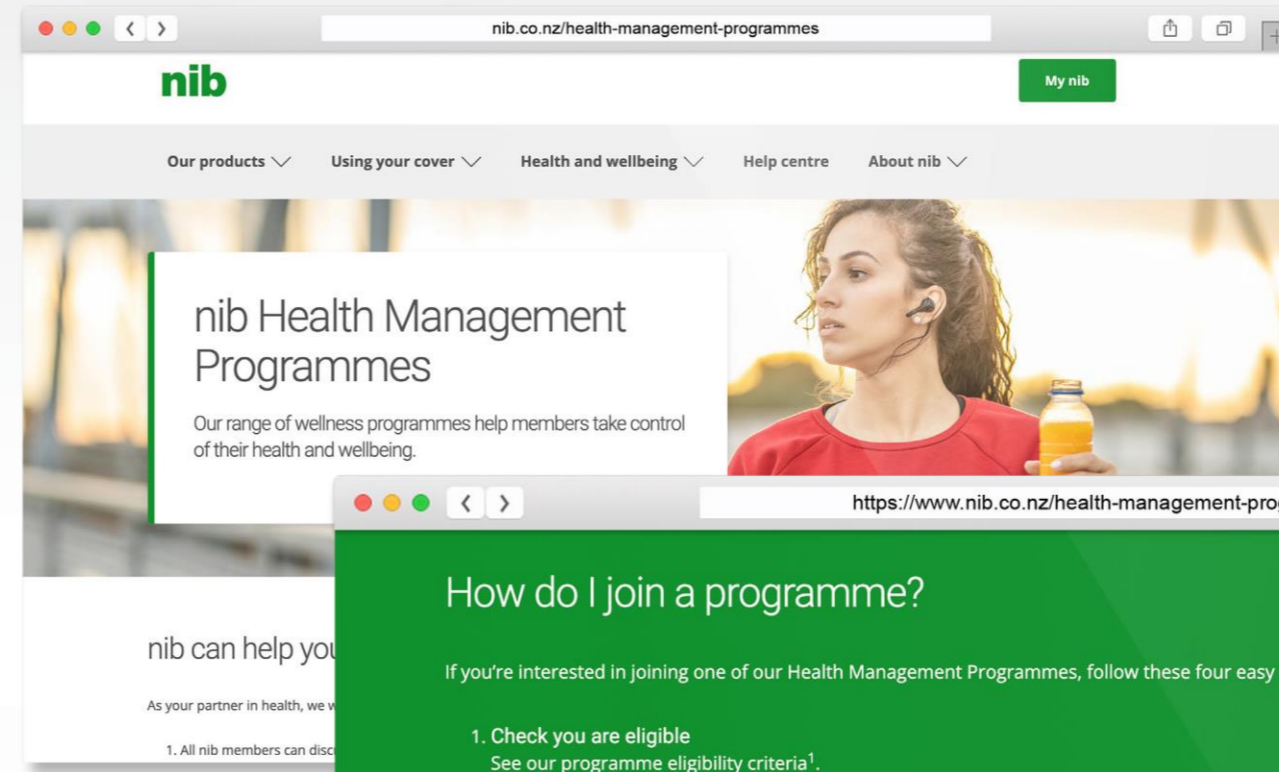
nib.co.nz/health-management-programmes

nib

My nib

Our products Using your cover Health and wellbeing Help centre About nib

nib Health Management Programmes

Our range of wellness programmes help members take control of their health and wellbeing.

https://www.nib.co.nz/health-management-pro

How do I join a programme?

If you're interested in joining one of our Health Management Programmes, follow these four easy

1. Check you are eligible
See our programme eligibility criteria$^1$.

nib can help yo

As your partner in health, we w

1. All nib members can disc